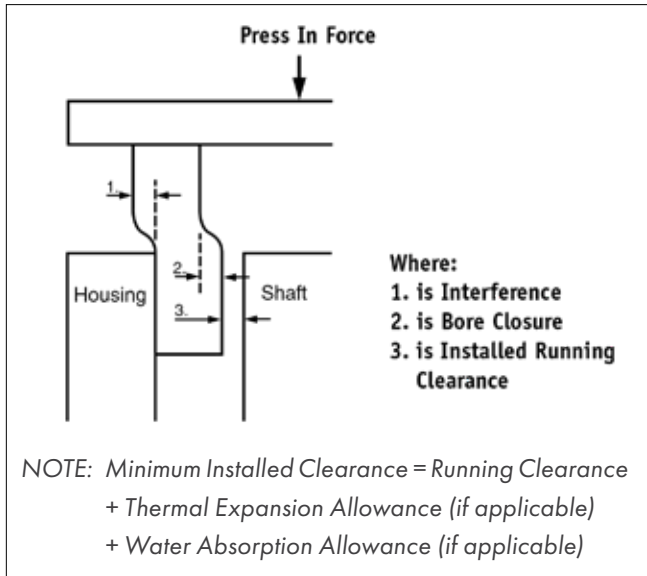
Press In Force

1.

2.

3.

Housing

Shaft

Where:
1. is Interference
2. is Bore Closure
3. is Installed Running Clearance

NOTE: Minimum Installed Clearance = Running Clearance
+ Thermal Expansion Allowance (if applicable)
+ Water Absorption Allowance (if applicable)